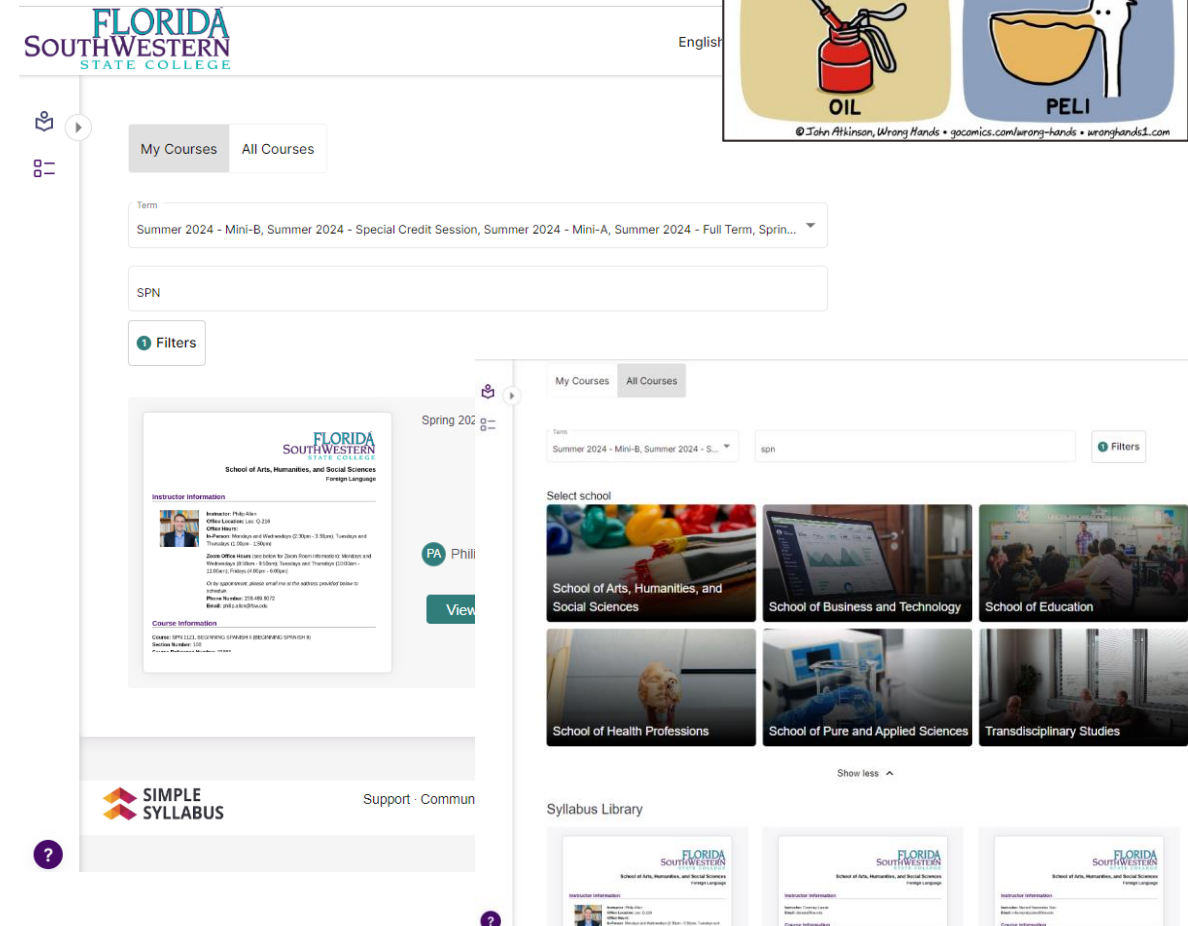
FLORIDA SOUTHWESTERN STATE COLLEGE

English

OIL

PELI

©John Atkinson, Wrong Hands • gocomics.com/wrong-hands • wronghands1.com

My Courses

All Courses

Term

Summer 2024 - Mini-B, Summer 2024 - Special Credit Session, Summer 2024 - Mini-A, Summer 2024 - Full Term, Sprin...

SPN

1 Filters

FLORIDA SOUTHWESTERN STATE COLLEGE

School of Arts, Humanities, and Social Sciences

Foreign Language

Instructor Information

Instructor: Philip Allen

Office Location: Lee: Q-219

Office Hours:

In-Person: Mondays and Wednesdays (2:30pm - 3:30pm); Tuesdays and Thursdays (1:00pm - 1:50pm)

Zoom Office Hours (see below for Zoom Room information): Mondays and Wednesdays (8:00am - 9:50am); Tuesdays and Thursdays (10:00am - 11:00am); Fridays (4:00pm - 6:00pm)

Or by appointment; please email me at the address provided below to schedule.

Phone Number: 239.489.9072

Email: philip.allen@fsw.edu

Course Information

Course: SPN 1121, BEGINNING SPANISH II (BEGINNING SPANISH II)

Section Number: 150

Spring 202

PA Phili

View

SIMPLE SYLLABUS

Support · Commun

?

My Courses

All Courses

Term

Summer 2024 - Mini-B, Summer 2024 - S...

spn

1 Filters

Select school

School of Arts, Humanities, and Social Sciences

School of Business and Technology

School of Education

School of Health Professions

School of Pure and Applied Sciences

Transdisciplinary Studies

Show less

Syllabus Library

FLORIDA SOUTHWESTERN

School of Arts, Humanities, and Social Sciences

Foreign Language

Instructor Information

FLORIDA SOUTHWESTERN

School of Arts, Humanities, and Social Sciences

Foreign Language

Instructor Information

FLORIDA SOUTHWESTERN

School of Arts, Humanities, and Social Sciences

Foreign Language

Instructor Information

?